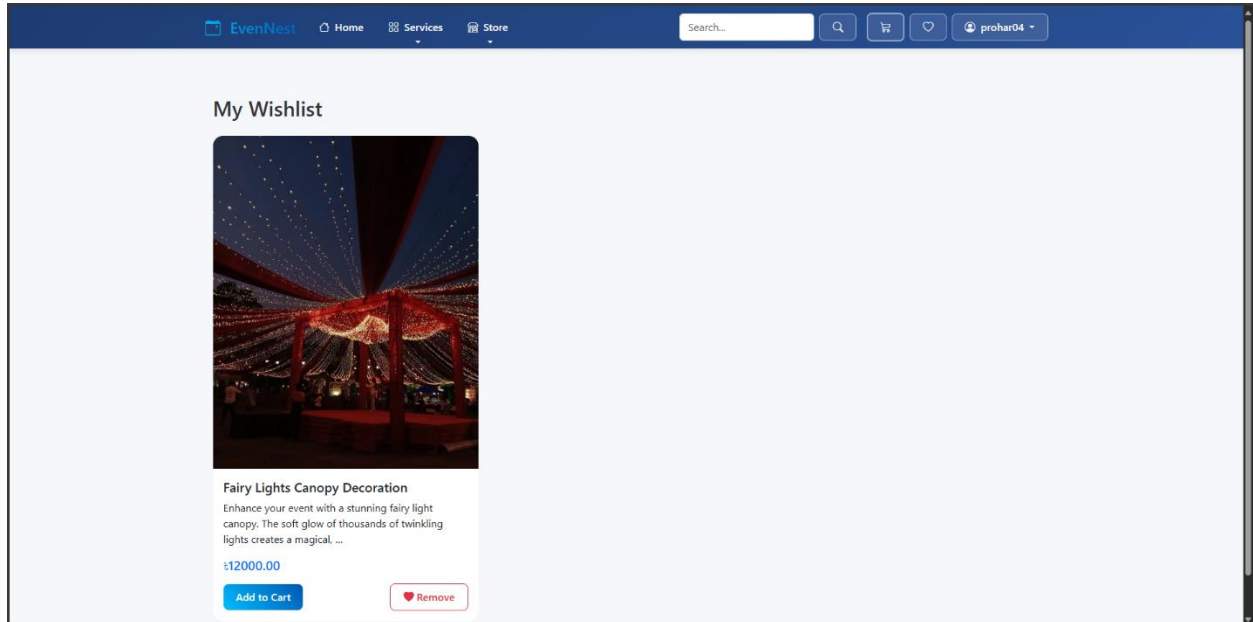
EvenNest Home Services Store Search... prohar04

My Wishlist

Fairy Lights Canopy Decoration

Enhance your event with a stunning fairy light canopy. The soft glow of thousands of twinkling lights creates a magical, ...

৳12000.00

Add to Cart

Remove